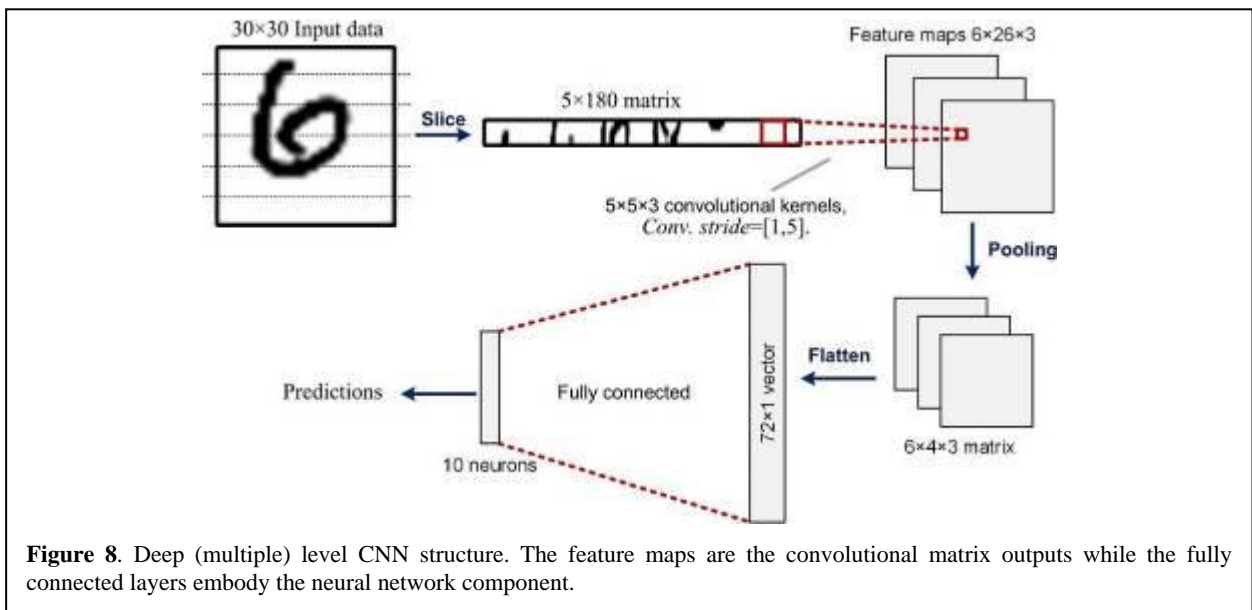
30×30 Input data

Slice

5×180 matrix

Feature maps 6×26×3

5×5×3 convolutional kernels, *Conv. stride*=[1,5].

Pooling

Flatten

6×4×3 matrix

72×1 vector

Fully connected

10 neurons

Predictions

**Figure 8**. Deep (multiple) level CNN structure. The feature maps are the convolutional matrix outputs while the fully connected layers embody the neural network component.